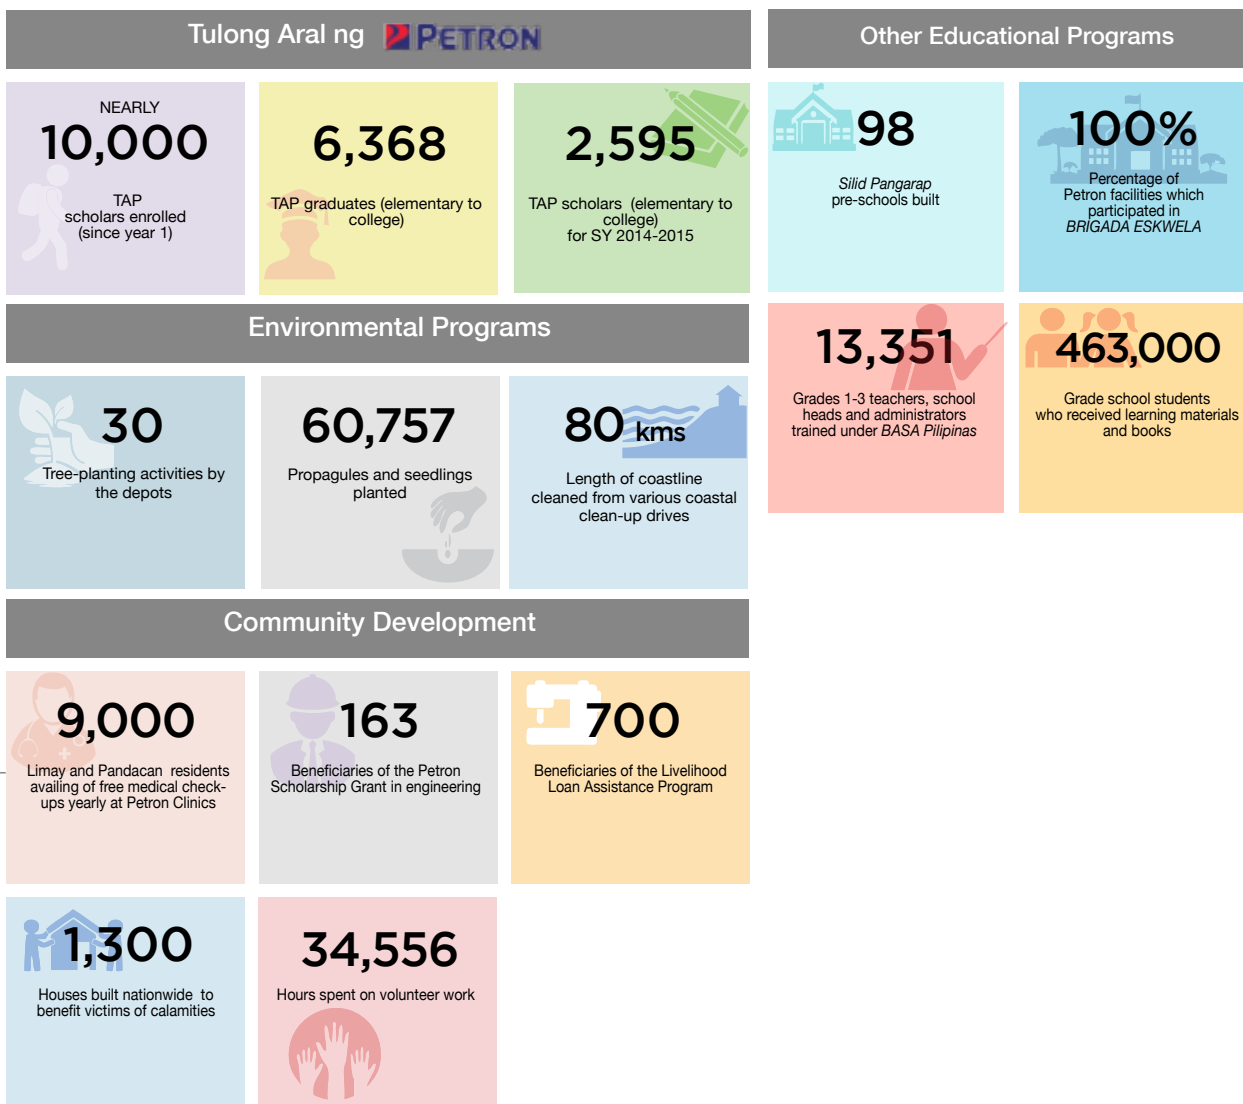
Tulong Aral ng PETRON

NEARLY
10,000
TAP scholars enrolled (since year 1)

6,368
TAP graduates (elementary to college)

2,595
TAP scholars (elementary to college) for SY 2014-2015

Other Educational Programs

98
Silid Pangarap pre-schools built

100%
Percentage of Petron facilities which participated in BRIGADA ESKWELA

13,351
Grades 1-3 teachers, school heads and administrators trained under BASA Pilipinas

463,000
Grade school students who received learning materials and books

Environmental Programs

30
Tree-planting activities by the depots

60,757
Propagules and seedlings planted

80 kms
Length of coastline cleaned from various coastal clean-up drives

Community Development

9,000
Limay and Pandacan residents availing of free medical check-ups yearly at Petron Clinics

163
Beneficiaries of the Petron Scholarship Grant in engineering

700
Beneficiaries of the Livelihood Loan Assistance Program

1,300
Houses built nationwide to benefit victims of calamities

34,556
Hours spent on volunteer work